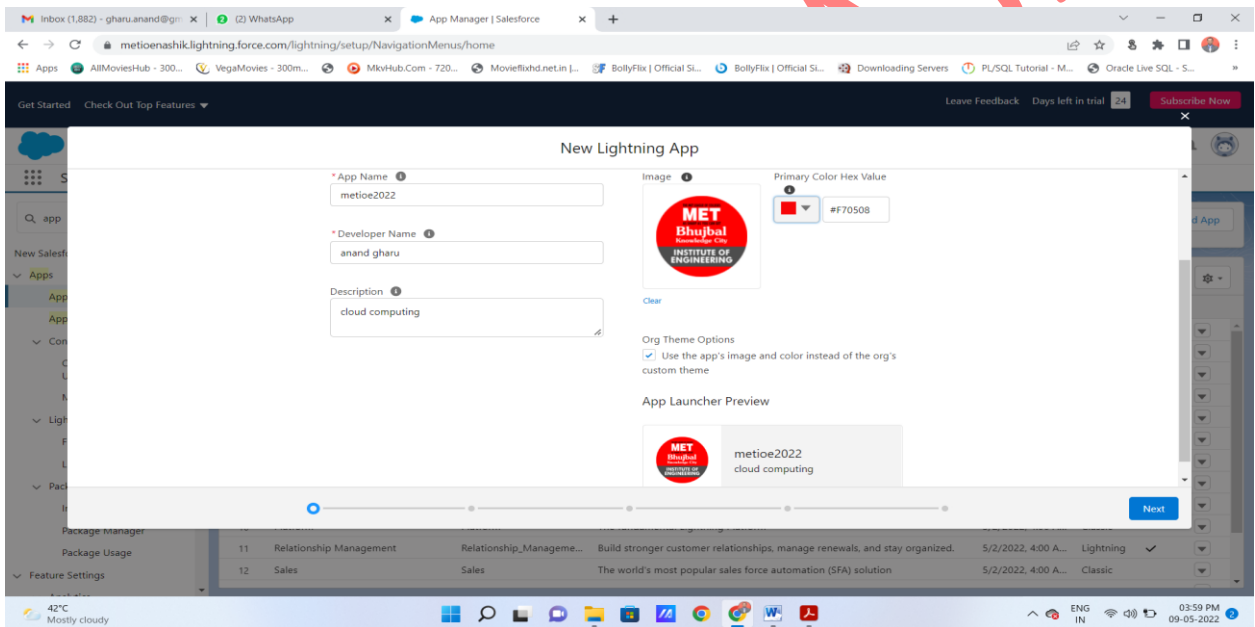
Inbox (1,882) - gharu.anand@gm | (2) WhatsApp | App Manager | Salesforce

metioenashik.lightning.force.com/lightning/setup/NavigationMenus/home

Apps AllMoviesHub - 300... VegaMovies - 300m... MkvHub.Com - 720... Movieflixhd.net.in |... BollyFlix | Official Si... BollyFlix | Official Si... Downloading Servers PL/SQL Tutorial - M... Oracle Live SQL - S...

Get Started Check Out Top Features

Leave Feedback Days left in trial 24 Subscribe Now

New Lightning App

* App Name
metioe2022

* Developer Name
anand gharu

Description
cloud computing

Image

MET Bhujbal Knowledge City INSTITUTE OF ENGINEERING

Clear

Primary Color Hex Value
#F70508

Org Theme Options
Use the app's image and color instead of the org's custom theme

App Launcher Preview

metioe2022
cloud computing

Next

app
New Salesf
Apps
App
App
Con
Ligh
Pack
Package Manager
Package Usage
Feature Settings

d App

| 11 | Relationship Management | Relationship_Manageme... | Build stronger customer relationships, manage renewals, and stay organized. | 5/2/2022, 4:00 A... | Lightning |
| 12 | Sales | Sales | The world's most popular sales force automation (SFA) solution | 5/2/2022, 4:00 A... | Classic |

42°C Mostly cloudy

ENG IN 03:59 PM 09-05-2022